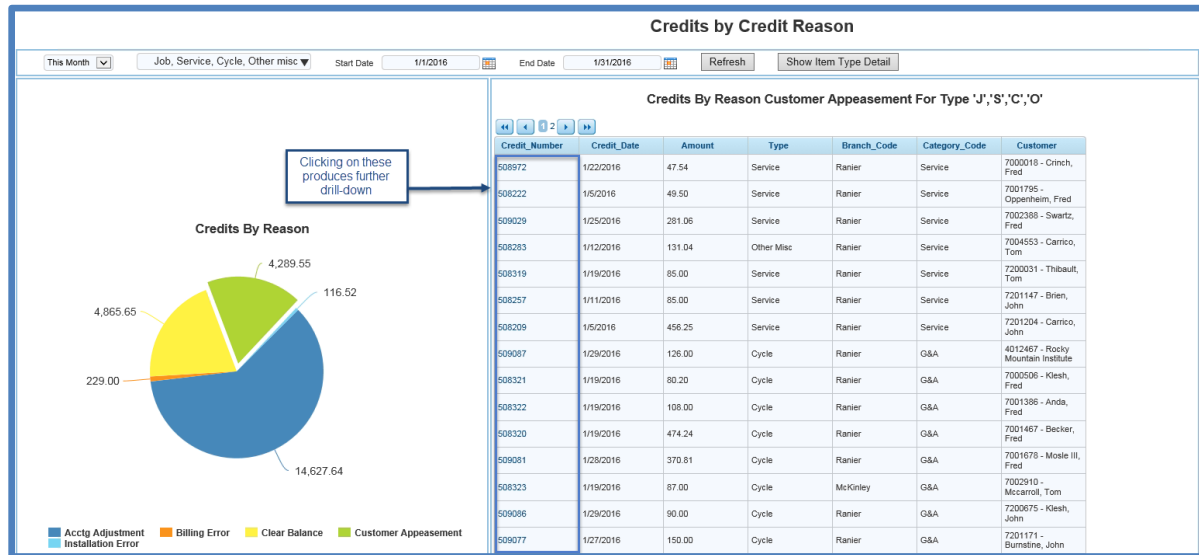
Credits by Credit Reason

This Month | Job, Service, Cycle, Other misc | Start Date 1/1/2016 | End Date 1/31/2016 | Refresh | Show Item Type Detail

Clicking on these produces further drill-down

Credits By Reason

4,289.55
116.52
4,865.65
229.00
14,627.64

Acctg Adjustment | Billing Error | Clear Balance | Customer Appeasement | Installation Error

Credits By Reason Customer Appeasement For Type 'J','S','C','O'

1 2

| Credit_Number | Credit_Date | Amount | Type | Branch_Code | Category_Code | Customer |
|---|---|---|---|---|---|---|
| 508972 | 1/22/2016 | 47.54 | Service | Ranier | Service | 7000018 - Crinch, Fred |
| 508222 | 1/5/2016 | 49.50 | Service | Ranier | Service | 7001795 - Oppenheim, Fred |
| 509029 | 1/25/2016 | 281.06 | Service | Ranier | Service | 7002388 - Swartz, Fred |
| 508283 | 1/12/2016 | 131.04 | Other Misc | Ranier | Service | 7004553 - Carrico, Tom |
| 508319 | 1/19/2016 | 85.00 | Service | Ranier | Service | 7200031 - Thibault, Tom |
| 508257 | 1/11/2016 | 85.00 | Service | Ranier | Service | 7201147 - Brien, John |
| 508209 | 1/5/2016 | 456.25 | Service | Ranier | Service | 7201204 - Carrico, John |
| 509087 | 1/29/2016 | 126.00 | Cycle | Ranier | G&A | 4012467 - Rocky Mountain Institute |
| 508321 | 1/19/2016 | 80.20 | Cycle | Ranier | G&A | 7000506 - Klesh, Fred |
| 508322 | 1/19/2016 | 108.00 | Cycle | Ranier | G&A | 7001386 - Anda, Fred |
| 508320 | 1/19/2016 | 474.24 | Cycle | Ranier | G&A | 7001467 - Becker, Fred |
| 509081 | 1/28/2016 | 370.81 | Cycle | Ranier | G&A | 7001678 - Mosle III, Fred |
| 508323 | 1/19/2016 | 87.00 | Cycle | McKinley | G&A | 7002910 - Mccarroll, Tom |
| 509086 | 1/29/2016 | 90.00 | Cycle | Ranier | G&A | 7200675 - Klesh, John |
| 509077 | 1/27/2016 | 150.00 | Cycle | Ranier | G&A | 7201171 - Burnstine, John |